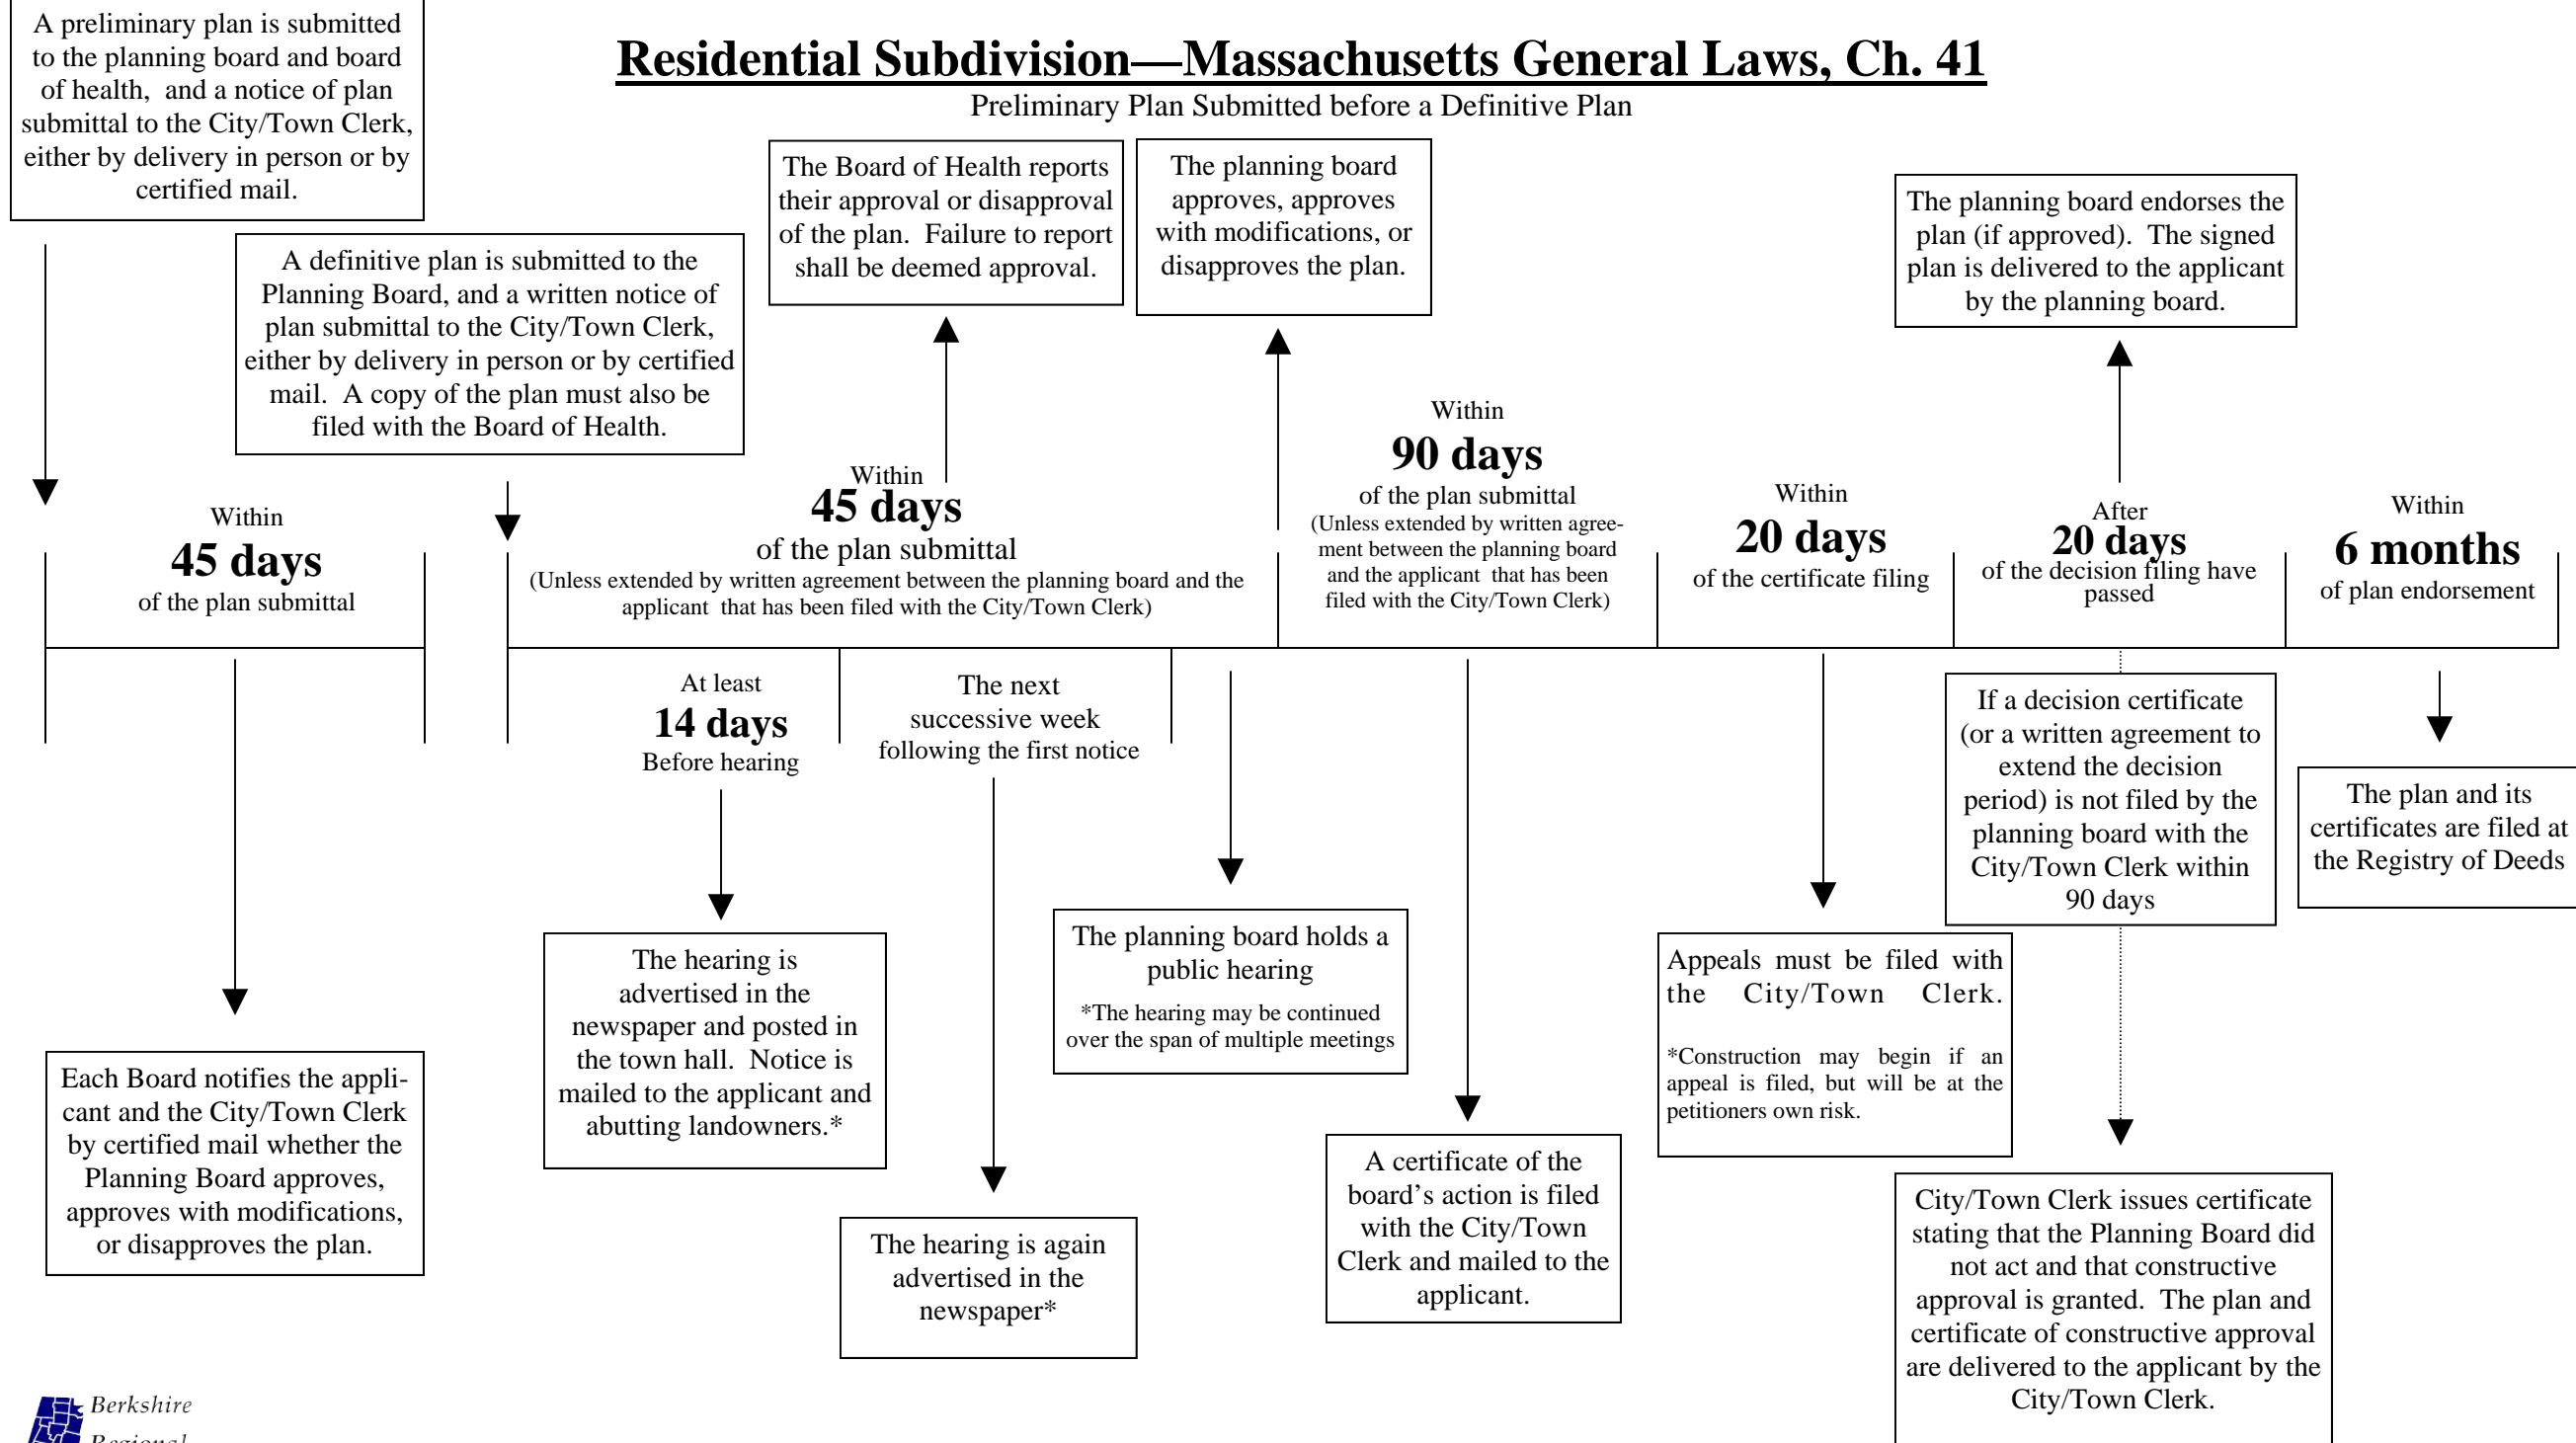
A preliminary plan is submitted to the planning board and board of health, and a notice of plan submittal to the City/Town Clerk, either by delivery in person or by certified mail.

Residential Subdivision—Massachusetts General Laws, Ch. 41

Preliminary Plan Submitted before a Definitive Plan

The Board of Health reports their approval or disapproval of the plan. Failure to report shall be deemed approval.

The planning board approves, approves with modifications, or disapproves the plan.

The planning board endorses the plan (if approved). The signed plan is delivered to the applicant by the planning board.

A definitive plan is submitted to the Planning Board, and a written notice of plan submittal to the City/Town Clerk, either by delivery in person or by certified mail. A copy of the plan must also be filed with the Board of Health.

Within
45 days
of the plan submittal

Within
45 days
of the plan submittal
(Unless extended by written agreement between the planning board and the applicant that has been filed with the City/Town Clerk)

Within
90 days
of the plan submittal
(Unless extended by written agreement between the planning board and the applicant that has been filed with the City/Town Clerk)

Within
20 days
of the certificate filing

After
20 days
of the decision filing have passed

Within
6 months
of plan endorsement

At least
14 days
Before hearing

The next successive week following the first notice

If a decision certificate (or a written agreement to extend the decision period) is not filed by the planning board with the City/Town Clerk within 90 days

The plan and its certificates are filed at the Registry of Deeds

The planning board holds a public hearing
*The hearing may be continued over the span of multiple meetings

Appeals must be filed with the City/Town Clerk.
*Construction may begin if an appeal is filed, but will be at the petitioners own risk.

The hearing is advertised in the newspaper and posted in the town hall. Notice is mailed to the applicant and abutting landowners.*

Each Board notifies the applicant and the City/Town Clerk by certified mail whether the Planning Board approves, approves with modifications, or disapproves the plan.

A certificate of the board's action is filed with the City/Town Clerk and mailed to the applicant.

The hearing is again advertised in the newspaper*

City/Town Clerk issues certificate stating that the Planning Board did not act and that constructive approval is granted. The plan and certificate of constructive approval are delivered to the applicant by the City/Town Clerk.

Berkshire
Regional